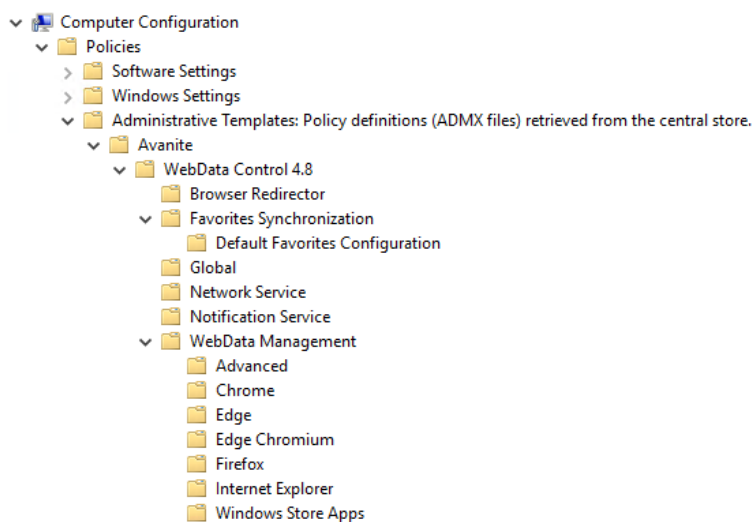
Computer Configuration
Policies
Software Settings
Windows Settings
Administrative Templates: Policy definitions (ADMX files) retrieved from the central store.
Avanite
WebData Control 4.8
Browser Redirector
Favorites Synchronization
Default Favorites Configuration
Global
Network Service
Notification Service
WebData Management
Advanced
Chrome
Edge
Edge Chromium
Firefox
Internet Explorer
Windows Store Apps